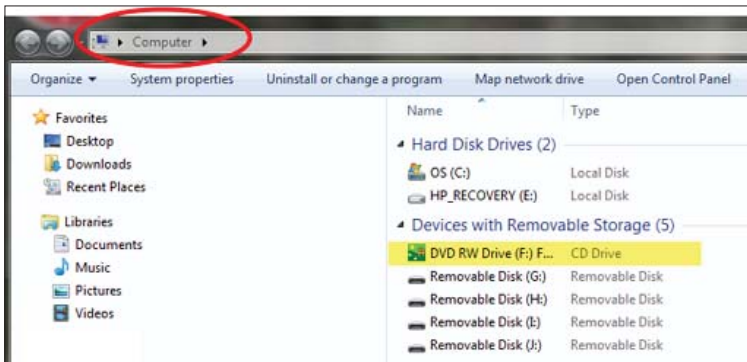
▸ Computer ▸

Organize ▾ System properties Uninstall or change a program Map network drive Open Control Panel

Favorites
Desktop
Downloads
Recent Places

Libraries
Documents
Music
Pictures
Videos

| Name | Type |
|---|---|
| ◢ Hard Disk Drives (2) | |
| OS (C:) | Local Disk |
| HP_RECOVERY (E:) | Local Disk |
| ◢ Devices with Removable Storage (5) | |
| DVD RW Drive (F:) F... | CD Drive |
| Removable Disk (G:) | Removable Disk |
| Removable Disk (H:) | Removable Disk |
| Removable Disk (I:) | Removable Disk |
| Removable Disk (J:) | Removable Disk |